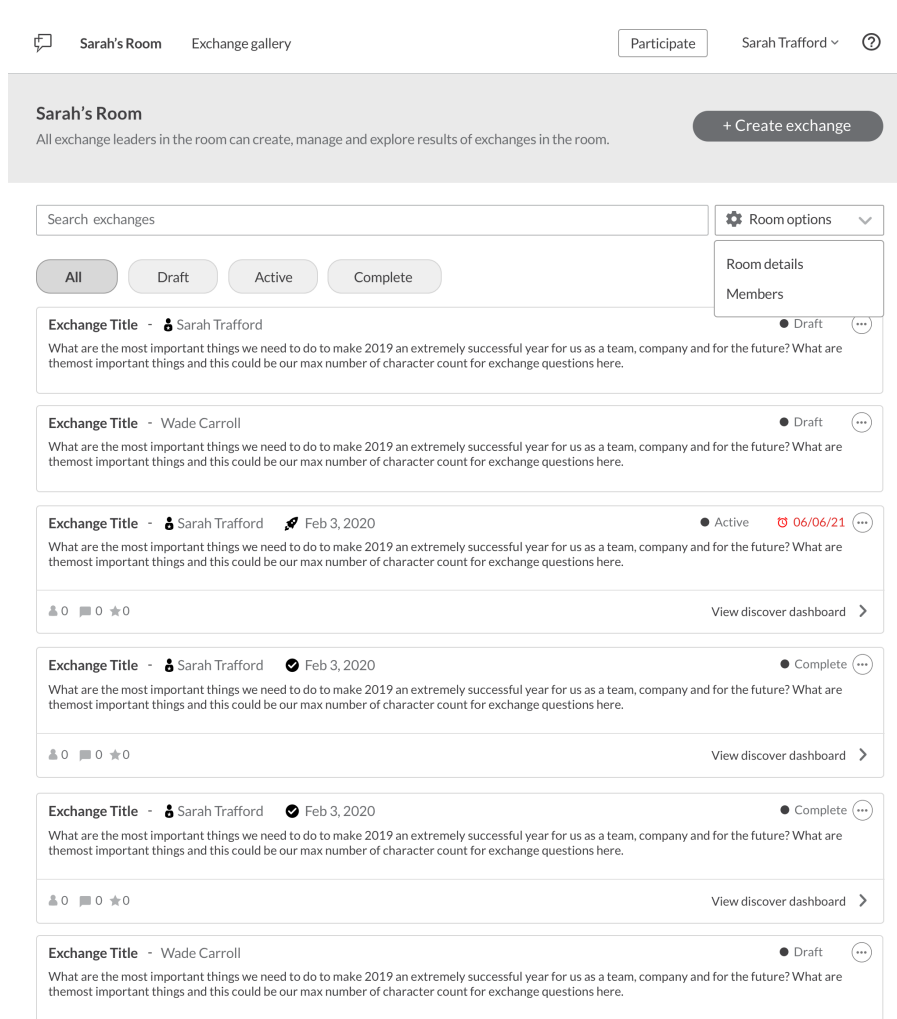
Sarah's Room Exchange gallery Participate Sarah Trafford ⌄ ?

Sarah's Room
All exchange leaders in the room can create, manage and explore results of exchanges in the room.

+ Create exchange

Search exchanges

Room options

Room details
Members

All Draft Active Complete

Exchange Title - Sarah Trafford • Draft
What are the most important things we need to do to make 2019 an extremely successful year for us as a team, company and for the future? What are themost important things and this could be our max number of character count for exchange questions here.

Exchange Title - Wade Carroll • Draft
What are the most important things we need to do to make 2019 an extremely successful year for us as a team, company and for the future? What are themost important things and this could be our max number of character count for exchange questions here.

Exchange Title - Sarah Trafford Feb 3, 2020 • Active 06/06/21
What are the most important things we need to do to make 2019 an extremely successful year for us as a team, company and for the future? What are themost important things and this could be our max number of character count for exchange questions here.

0 0 0 View discover dashboard

Exchange Title - Sarah Trafford Feb 3, 2020 • Complete
What are the most important things we need to do to make 2019 an extremely successful year for us as a team, company and for the future? What are themost important things and this could be our max number of character count for exchange questions here.

0 0 0 View discover dashboard

Exchange Title - Sarah Trafford Feb 3, 2020 • Complete
What are the most important things we need to do to make 2019 an extremely successful year for us as a team, company and for the future? What are themost important things and this could be our max number of character count for exchange questions here.

0 0 0 View discover dashboard

Exchange Title - Wade Carroll • Draft
What are the most important things we need to do to make 2019 an extremely successful year for us as a team, company and for the future? What are themost important things and this could be our max number of character count for exchange questions here.